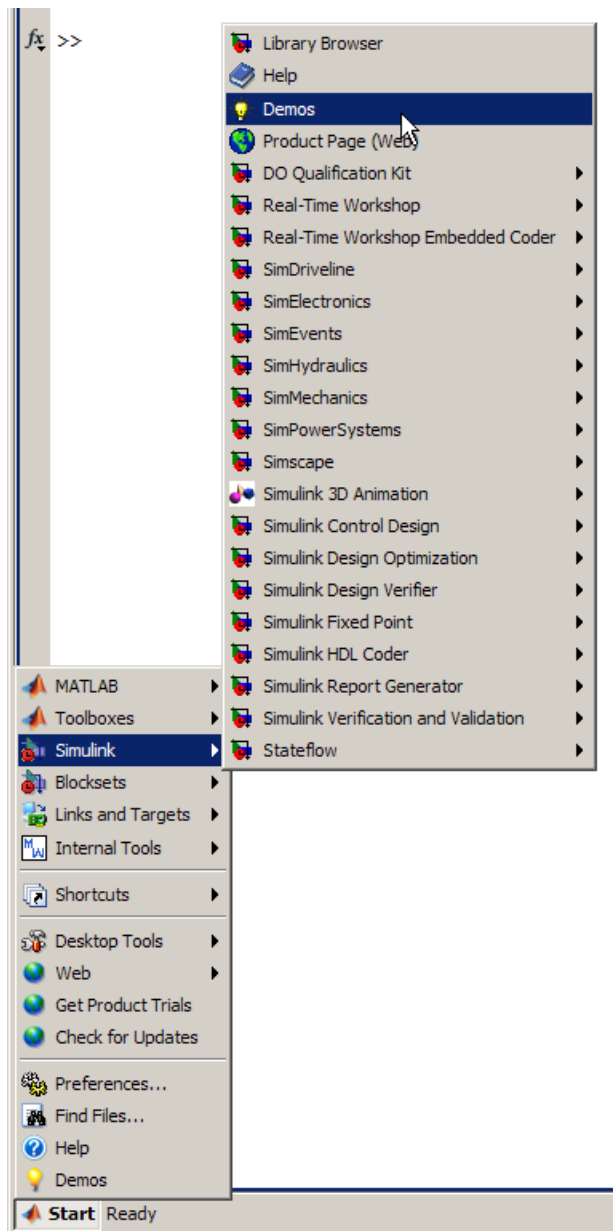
fx >>

Library Browser
Help
Demos
Product Page (Web)
DO Qualification Kit
Real-Time Workshop
Real-Time Workshop Embedded Coder
SimDriveline
SimElectronics
SimEvents
SimHydraulics
SimMechanics
SimPowerSystems
Simscape
Simulink 3D Animation
Simulink Control Design
Simulink Design Optimization
Simulink Design Verifier
Simulink Fixed Point
Simulink HDL Coder
Simulink Report Generator
Simulink Verification and Validation
Stateflow

MATLAB
Toolboxes
Simulink
Blocksets
Links and Targets
Internal Tools
Shortcuts
Desktop Tools
Web
Get Product Trials
Check for Updates
Preferences...
Find Files...
Help
Demos

Start Ready